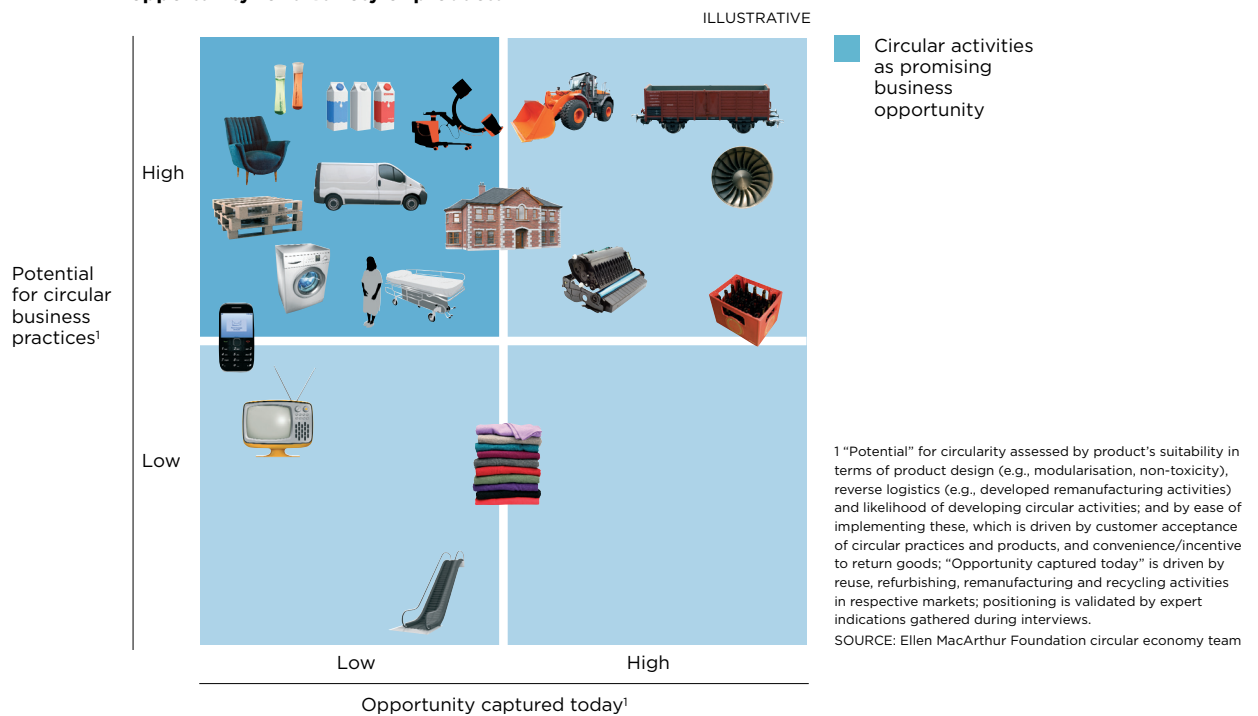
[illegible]

ILLUSTRATIVE

Circular activities as promising business opportunity

High

Potential for circular business practices¹

Low

Low

High

Opportunity captured today¹

1 “Potential” for circularity assessed by product’s suitability in terms of product design (e.g., modularisation, non-toxicity), reverse logistics (e.g., developed remanufacturing activities) and likelihood of developing circular activities; and by ease of implementing these, which is driven by customer acceptance of circular practices and products, and convenience/incentive to return goods; “Opportunity captured today” is driven by reuse, refurbishing, remanufacturing and recycling activities in respective markets; positioning is validated by expert indications gathered during interviews.

SOURCE: Ellen MacArthur Foundation circular economy team